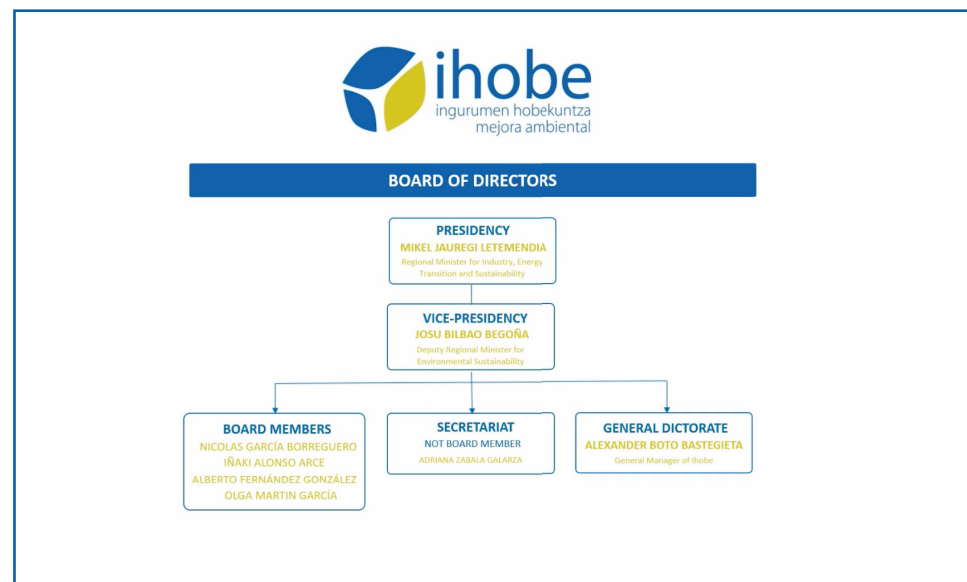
ihobe
ingurumen hobekuntza
mejora ambiental

BOARD OF DIRECTORS

PRESIDENCY
MIKEL JAUREGI LETEMENDIA
Regional Minister for Industry, Energy Transition and Sustainability

VICE-PRESIDENCY
JOSU BILBAO BEGOÑA
Deputy Regional Minister for Environmental Sustainability

BOARD MEMBERS
NICOLAS GARCÍA BORREGUERO
IÑAKI ALONSO ARCE
ALBERTO FERNÁNDEZ GONZÁLEZ
OLGA MARTIN GARCÍA

SECRETARIAT
NOT BOARD MEMBER
ADRIANA ZABALA GALARZA

GENERAL DICTORATE
ALEXANDER BOTO BASTEGIETA
General Manager of ihobe